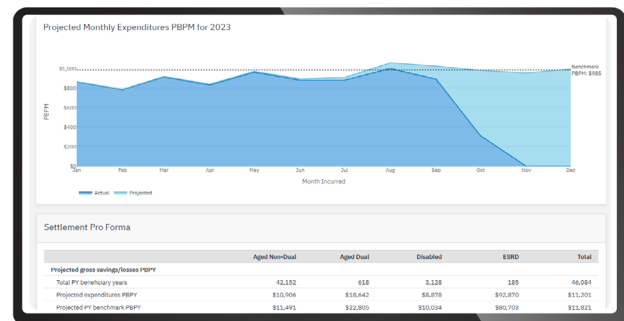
Projected Monthly Expenditures PBPM for 2023

$1,000
$800
$600
$400
$200
$0

PBPM

Benchmark PBPM: $985

Jan Feb Mar Apr May Jun Jul Aug Sep Oct Nov Dec

Month Incurred

Actual Projected

Settlement Pro Forma

| | Aged Non-Dual | Aged Dual | Disabled | ESRD | Total |
|---|---|---|---|---|---|
| Projected gross savings/losses PBPY | | | | | |
| Total PY beneficiary years | 42,152 | 618 | 3,128 | 185 | 46,084 |
| Projected expenditures PBPY | $10,906 | $18,642 | $8,878 | $92,870 | $11,201 |
| Projected PY benchmark PBPY | $11,491 | $22,805 | $10,034 | $90,703 | $11,821 |